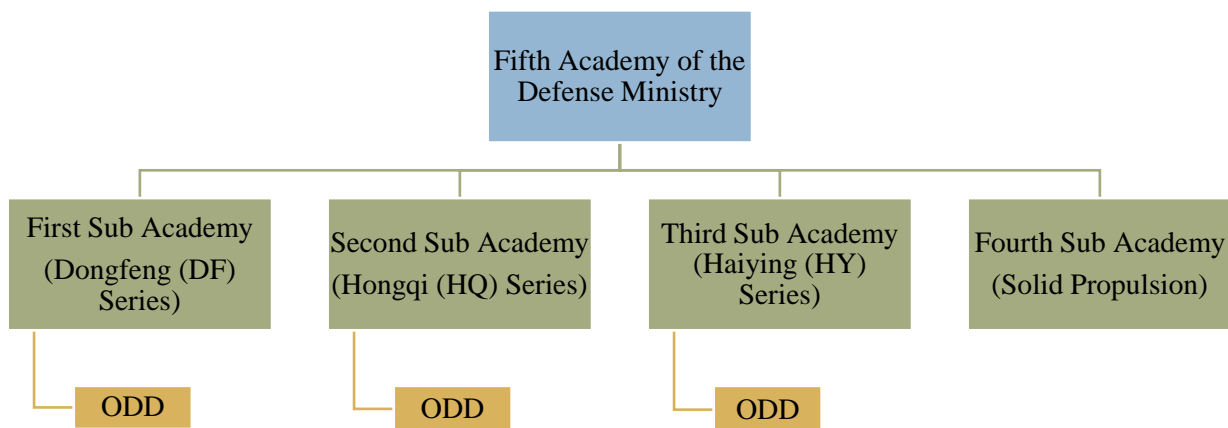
Fifth Academy of the Defense Ministry

First Sub Academy (Dongfeng (DF) Series)

ODD

Second Sub Academy (Hongqi (HQ) Series)

ODD

Third Sub Academy (Haiying (HY) Series)

ODD

Fourth Sub Academy (Solid Propulsion)